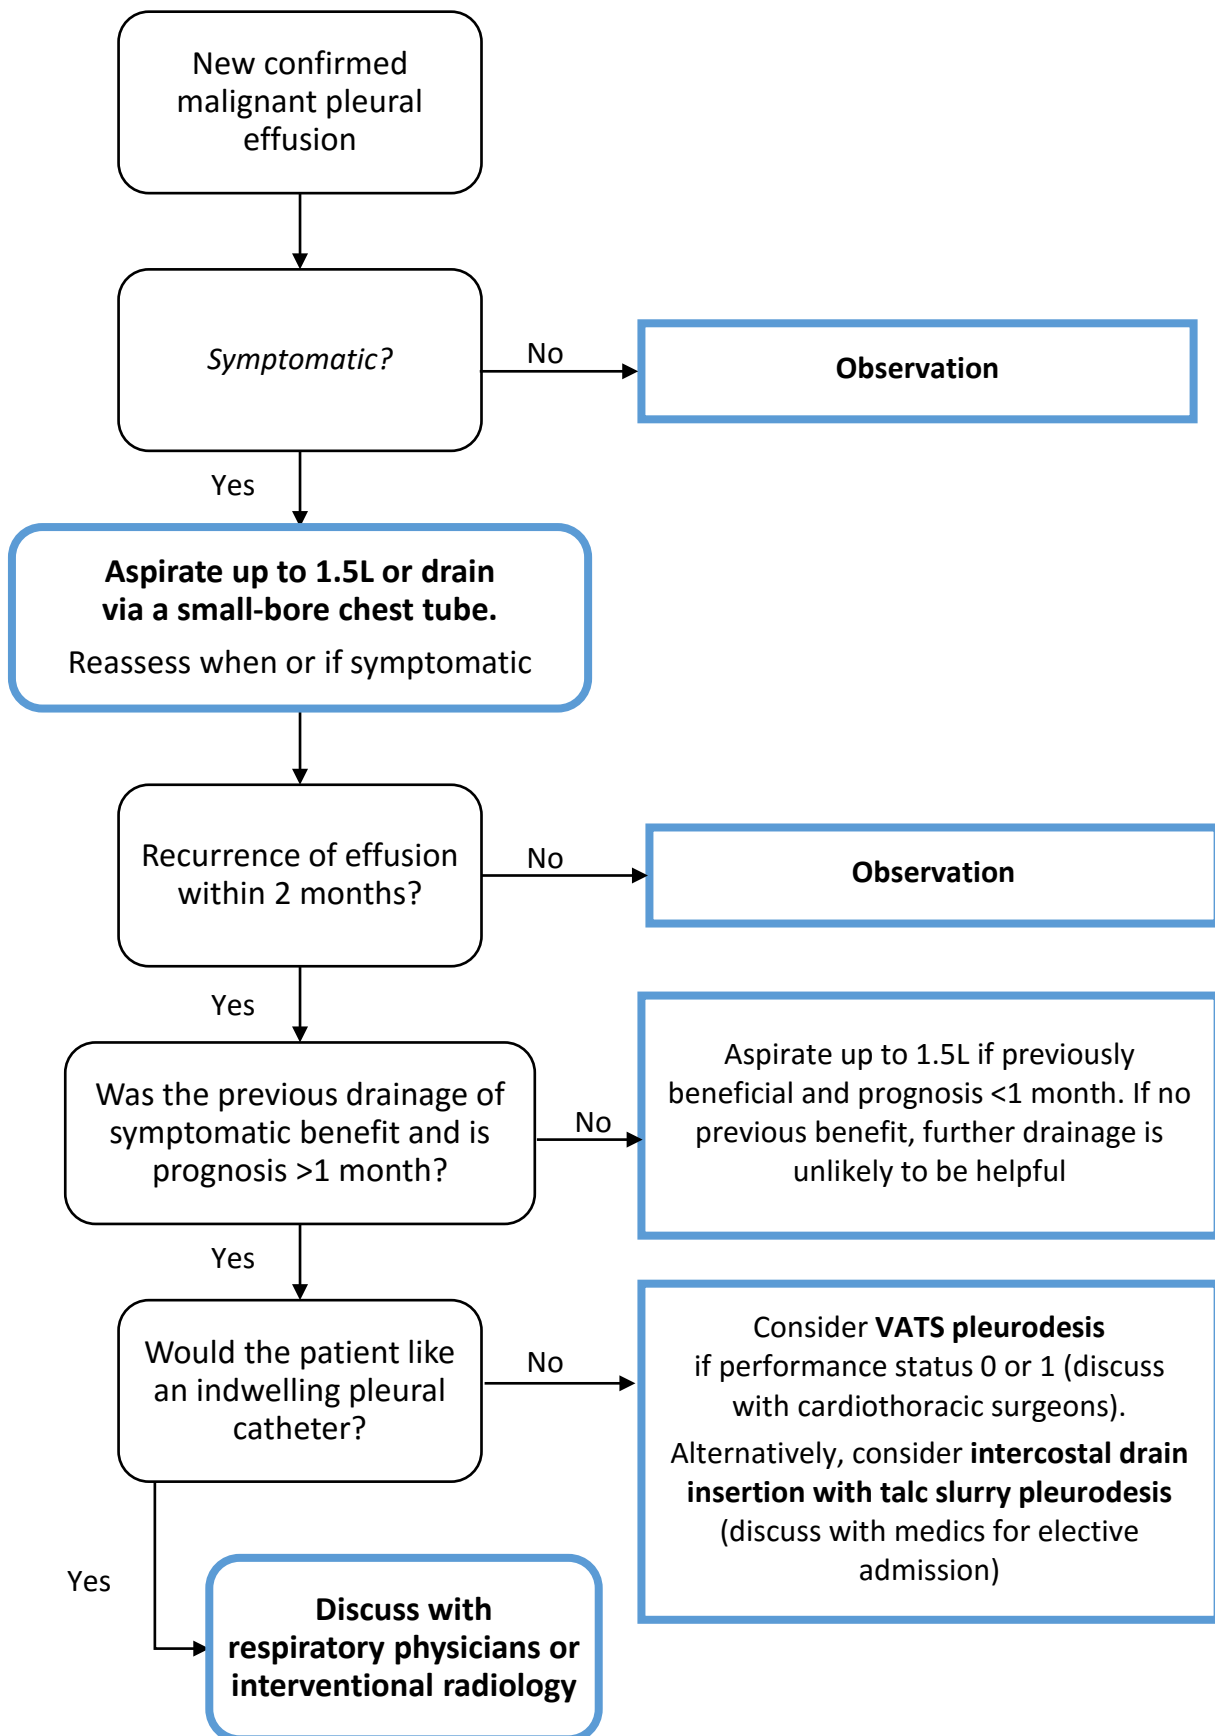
New confirmed malignant pleural effusion

Symptomatic?

No

Observation

Yes

Aspirate up to 1.5L or drain via a small-bore chest tube.

Reassess when or if symptomatic

Recurrence of effusion within 2 months?

No

Observation

Yes

Was the previous drainage of symptomatic benefit and is prognosis >1 month?

No

Aspirate up to 1.5L if previously beneficial and prognosis <1 month. If no previous benefit, further drainage is unlikely to be helpful

Yes

Would the patient like an indwelling pleural catheter?

No

Consider VATS pleurodesis if performance status 0 or 1 (discuss with cardiothoracic surgeons).

Alternatively, consider intercostal drain insertion with talc slurry pleurodesis (discuss with medics for elective admission)

Yes

Discuss with respiratory physicians or interventional radiology